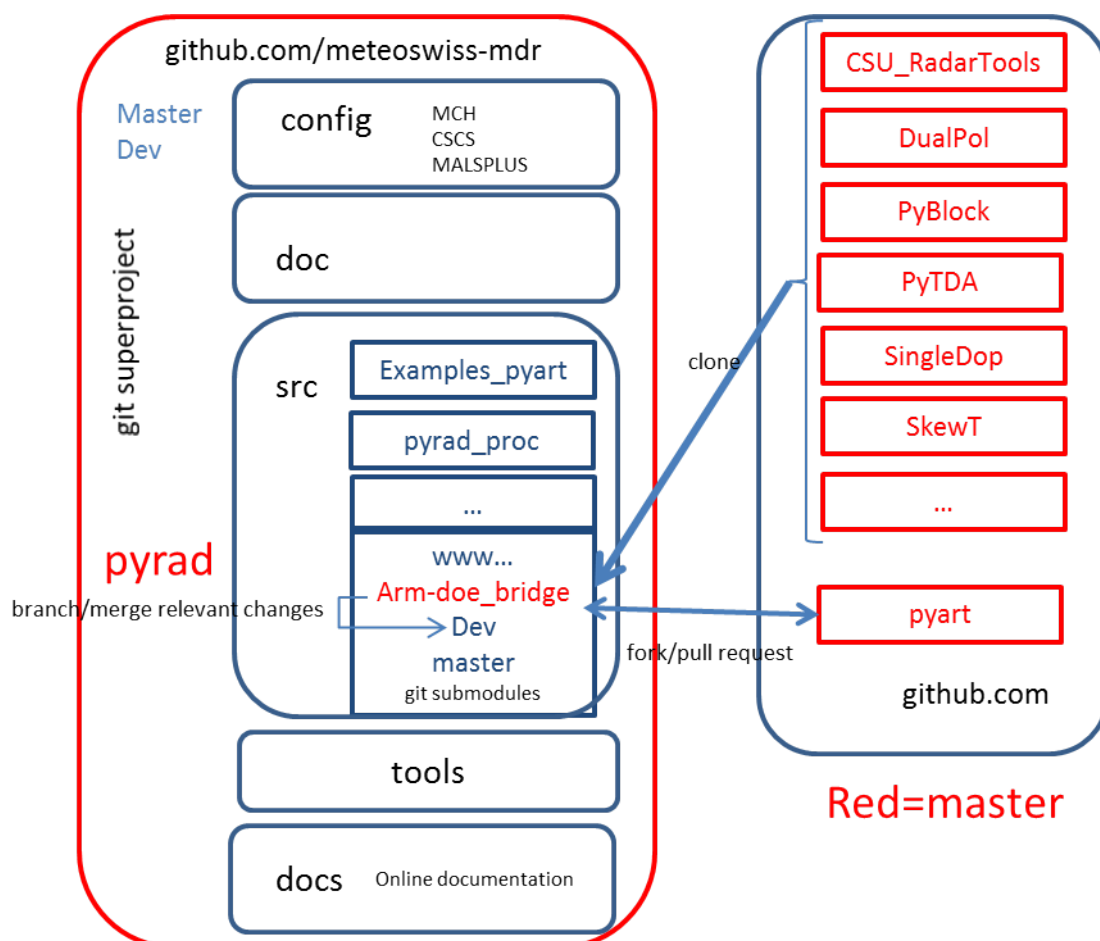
github.com/meteoswiss-mdr

Master
Dev

config
MCH
CSCS
MALSPLUS

doc

git superproject

src

Examples_pyart

pyrad_proc

...

www...
Arm-doe_bridge
Dev
master
git submodules

pyrad

branch/merge relevant changes

tools

docs
Online documentation

CSU_RadarTools

DualPol

PyBlock

PyTDA

SingleDop

SkewT

...

clone

pyart

fork/pull request

github.com

Red=master